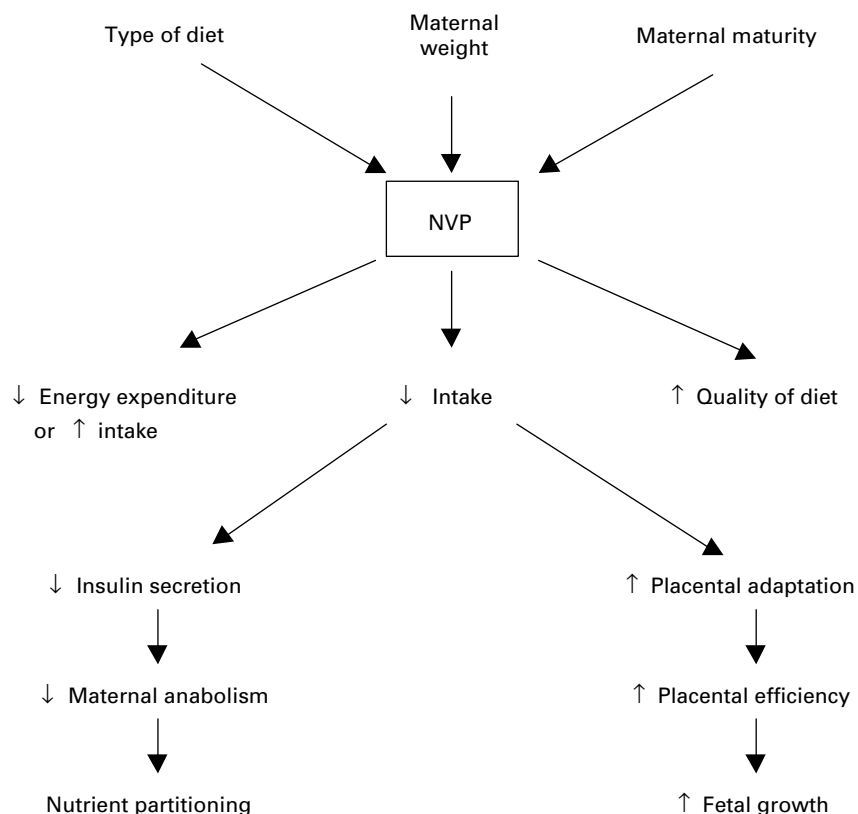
Type of diet

Maternal weight

Maternal maturity

NVP

↓ Energy expenditure or ↑ intake

↓ Intake

↑ Quality of diet

↓ Insulin secretion

↓ Maternal anabolism

Nutrient partitioning

↑ Placental adaptation

↑ Placental efficiency

↑ Fetal growth